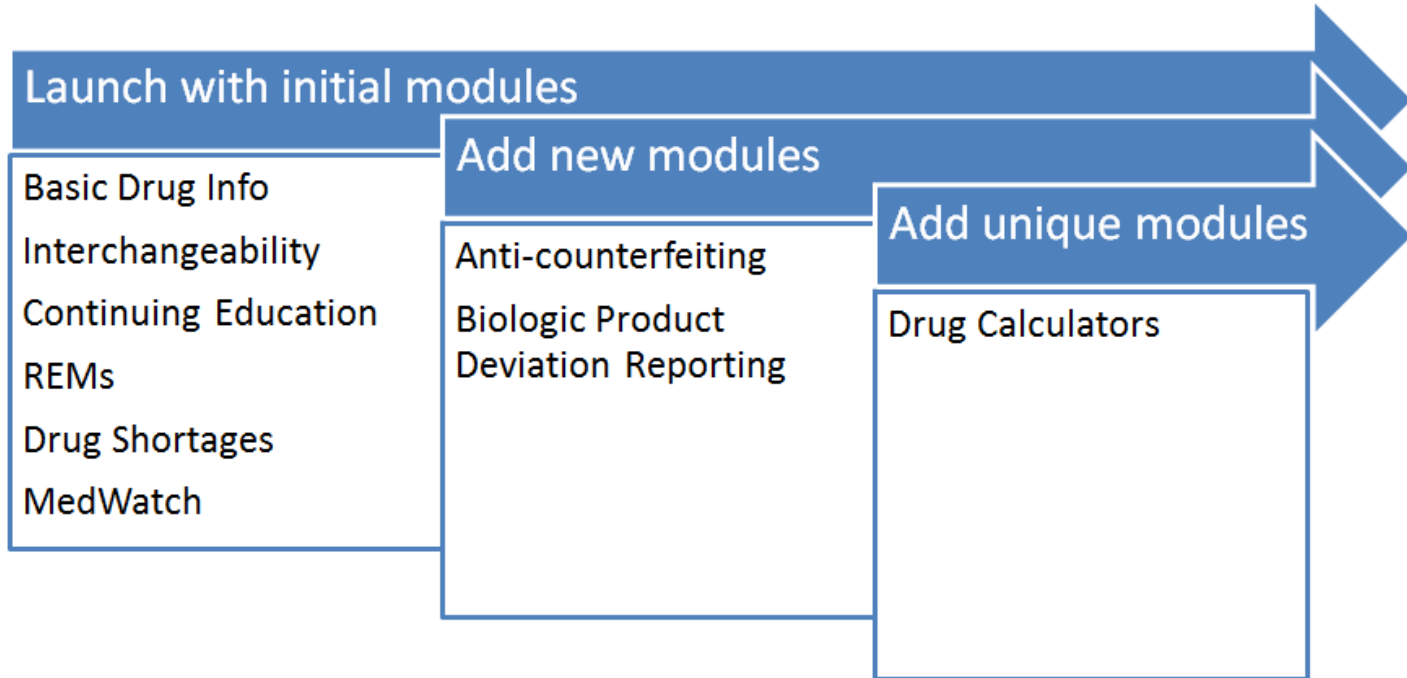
Launch with initial modules

Basic Drug Info
Interchangeability
Continuing Education
REMs
Drug Shortages
MedWatch

Add new modules

Anti-counterfeiting
Biologic Product Deviation Reporting

Add unique modules

Drug Calculators